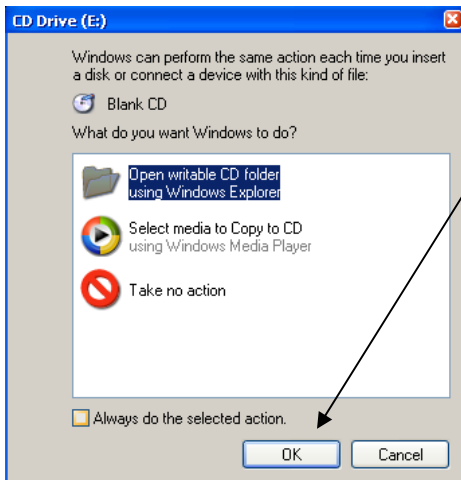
CD Drive (E:)

Windows can perform the same action each time you insert a disk or connect a device with this kind of file:

Blank CD

What do you want Windows to do?

Open writable CD folder
using Windows Explorer

Select media to Copy to CD
using Windows Media Player

Take no action

Always do the selected action.

OK

Cancel